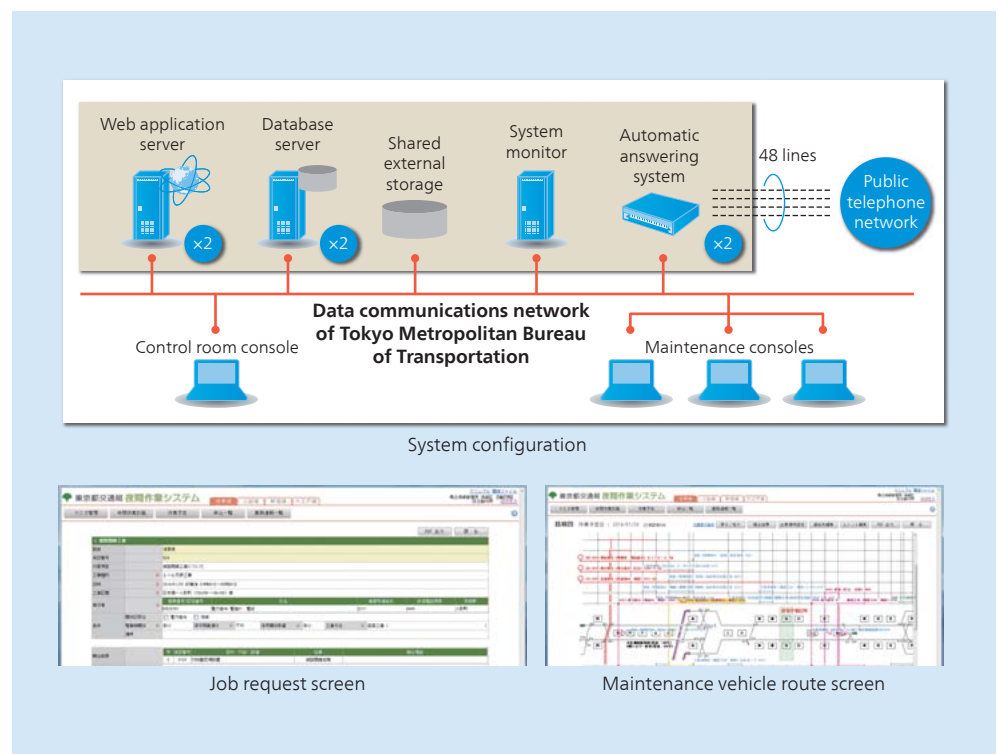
Web application server
×2
Database server
×2
Shared external storage
System monitor
Automatic answering system
×2
48 lines
Public telephone network
Data communications network of Tokyo Metropolitan Bureau of Transportation
Control room console
Maintenance consoles
System configuration

東京都交通局 夜間作業システム

東京都交通局 夜間作業システム

Job request screen
Maintenance vehicle route screen